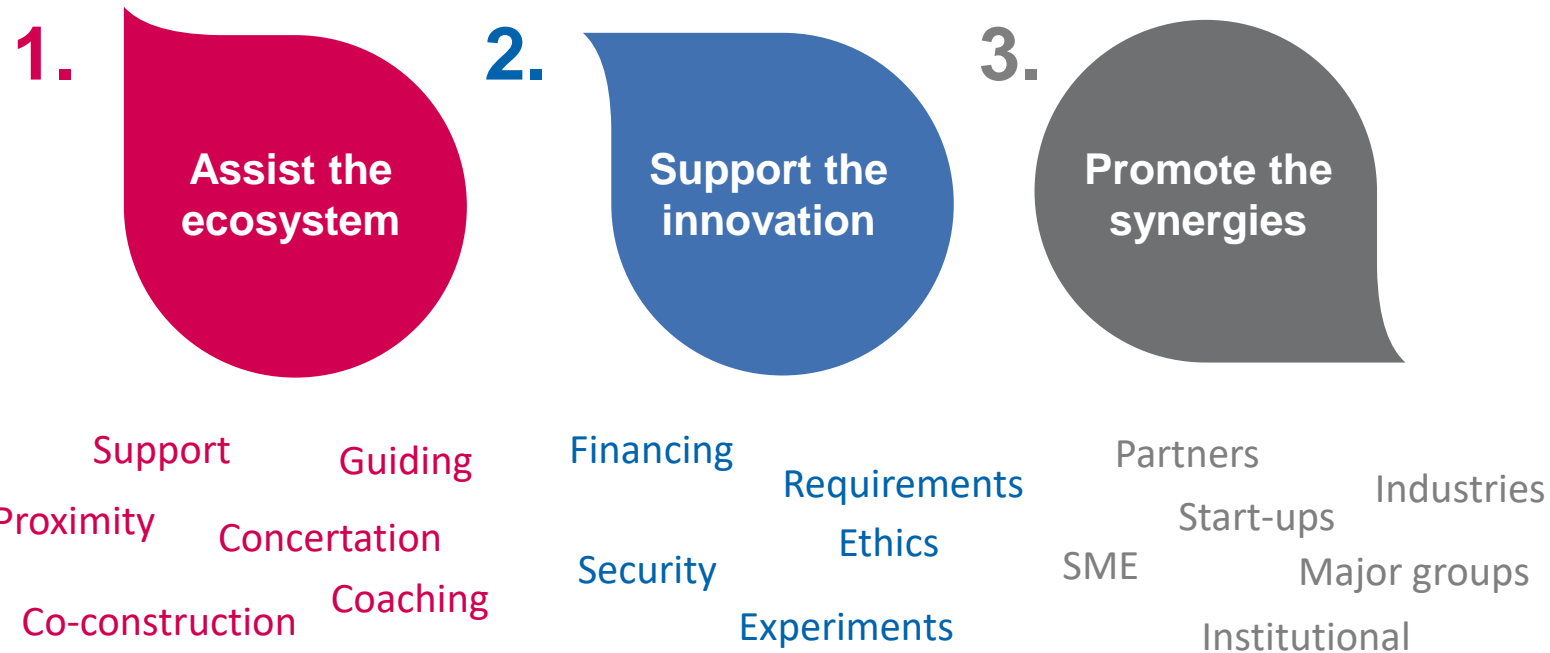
1.

Assist the ecosystem

2.

Support the innovation

3.

Promote the synergies

Support

Guiding

Proximity

Concertation

Coaching

Co-construction

Financing

Requirements

Ethics

Security

Experiments

Partners

Industries

Start-ups

SME

Major groups

Institutional